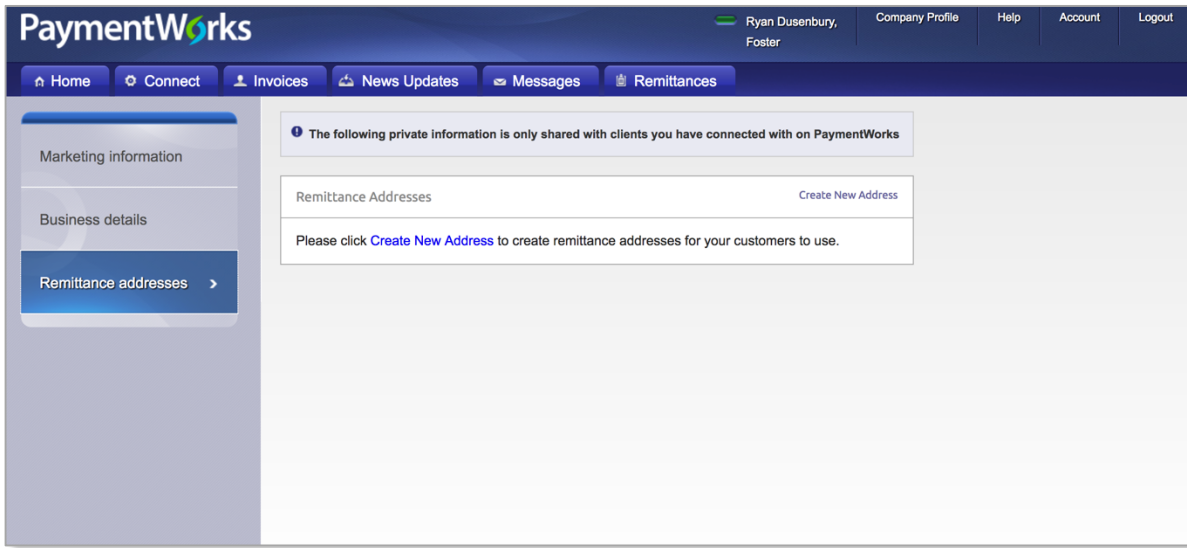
PaymentWorks

Ryan Dusenbury, Foster

Company Profile

Help

Account

Logout

Home

Connect

Invoices

News Updates

Messages

Remittances

Marketing information

Business details

Remittance addresses

The following private information is only shared with clients you have connected with on PaymentWorks

Remittance Addresses

Create New Address

Please click Create New Address to create remittance addresses for your customers to use.